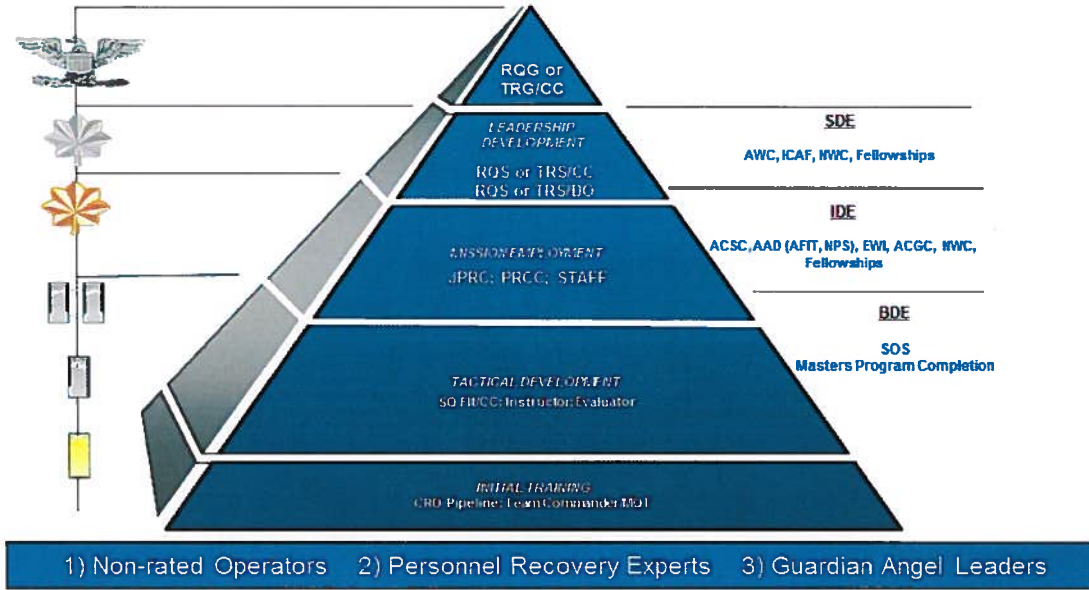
RQG or TRG/CC

LEADERSHIP DEVELOPMENT
RQS or TRS/CC
RQS or TRS/DO

MISSION EMPLOYMENT
JPRC: PRCC: STAFF

TACTICAL DEVELOPMENT
SQ Flt/CC: Instructor/Evaluator

INITIAL TRAINING
CRO Pipeline: Team Commander MQT

SDE
AWC, ICAF, NWC, Fellowships

IDE
ACSC, AAD (AFIT, NPS), EWI, ACGC, NWC, Fellowships

BDE
SOS
Masters Program Completion

1) Non-rated Operators 2) Personnel Recovery Experts 3) Guardian Angel Leaders